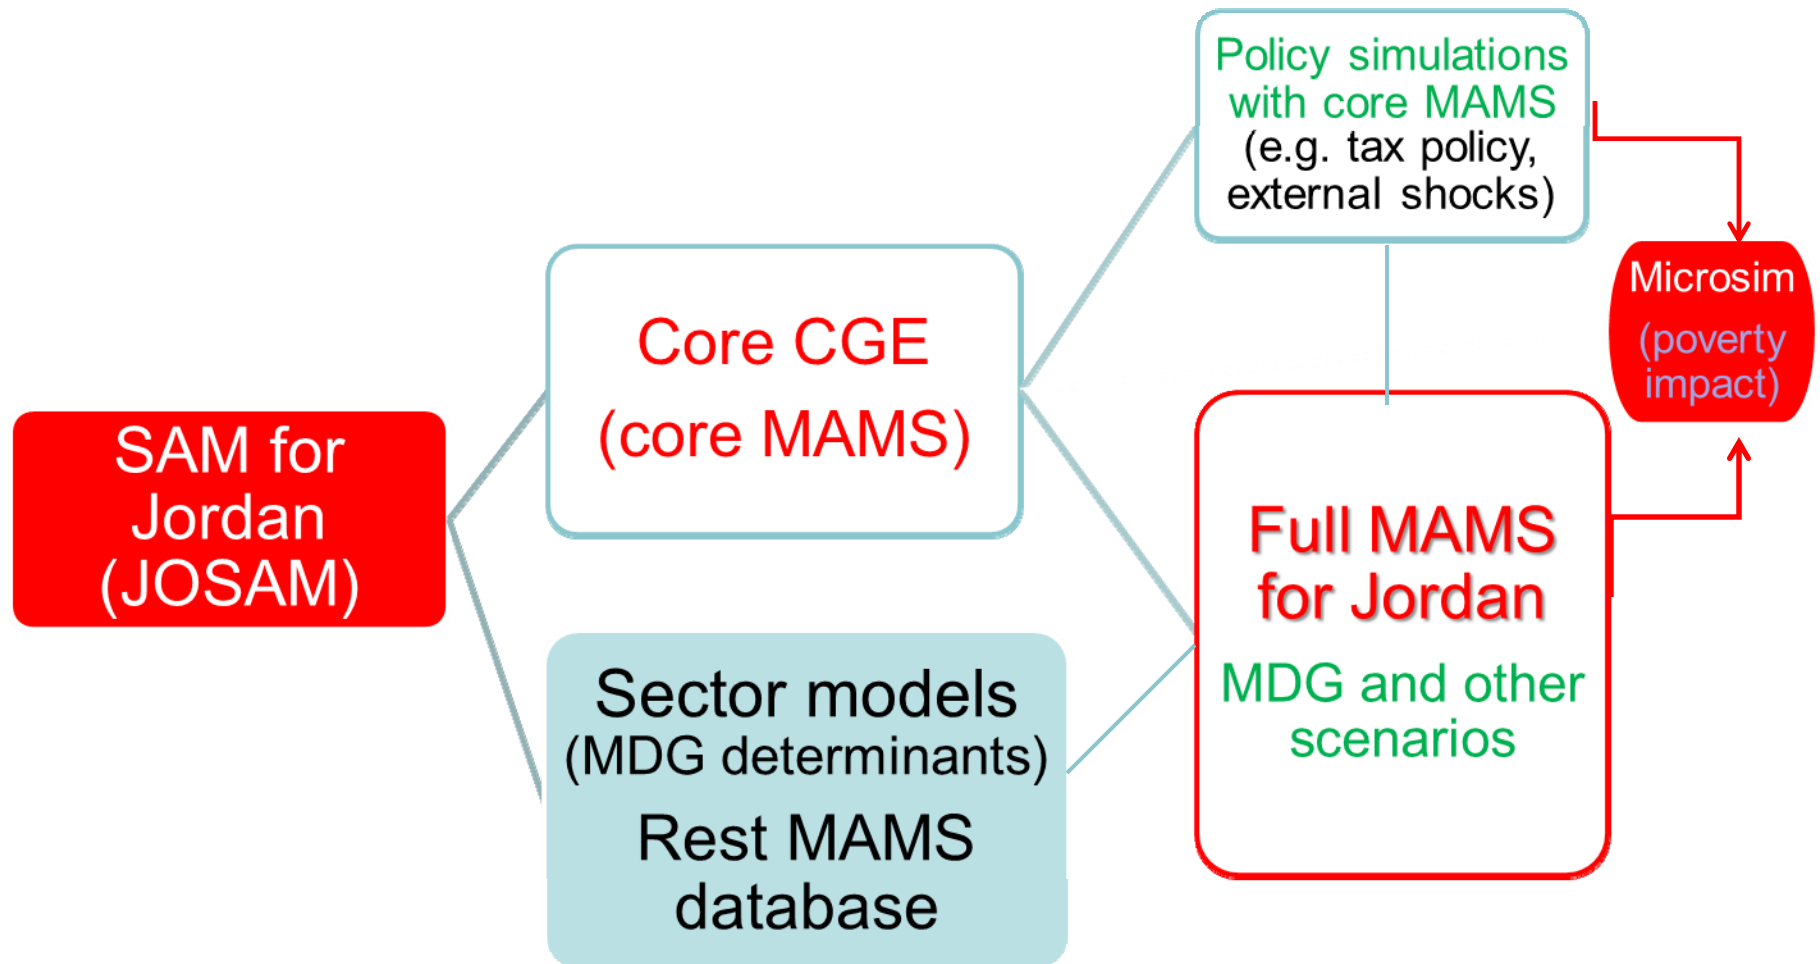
SAM for Jordan (JOSAM)

Core CGE (core MAMS)

Sector models (MDG determinants)

Rest MAMS database

Policy simulations with core MAMS (e.g. tax policy, external shocks)

Full MAMS for Jordan

MDG and other scenarios

Microsim (poverty impact)